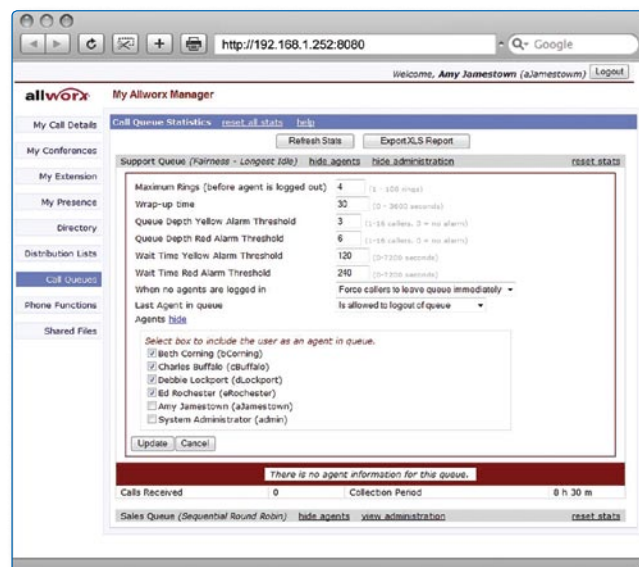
http://192.168.1.252:8080

Q- Google

Welcome, Amy Jamestown (aJamestown) Logout

allworx My Allworx Manager

My Call Details
My Conferences
My Extension
My Presence
Directory
Distribution Lists
Call Queues
Phone Functions
Shared Files

Call Queue Statistics reset all stats help

Refresh Stats Export XLS Report

Support Queue (Fairness - Longest Idle) hide agents hide administration reset stats

| | | |
|---|---|---|
| Maximum Rings (before agent is logged out) | 4 | (1 - 100 rings) |
| Wrap-up time | 30 | (0 - 3600 seconds) |
| Queue Depth Yellow Alarm Threshold | 3 | (1-16 callers, 0 = no alarm) |
| Queue Depth Red Alarm Threshold | 6 | (1-16 callers, 0 = no alarm) |
| Wait Time Yellow Alarm Threshold | 120 | (0-7200 seconds) |
| Wait Time Red Alarm Threshold | 240 | (0-7200 seconds) |
| When no agents are logged in | Force callers to leave queue immediately | |
| Last Agent in queue | Is allowed to logout of queue | |

Agents hide

Select box to include the user as an agent in queue.
Beth Corning (bCorning)
Charles Buffalo (cBuffalo)
Debbie Lockport (dLockport)
Ed Rochester (eRochester)
Amy Jamestown (aJamestown)
System Administrator (admin)

Update Cancel

There is no agent information for this queue.

| Calls Received | 0 | Collection Period | 0 h 30 m |
|---|---|---|---|

Sales Queue (Sequential Round Robin) hide agents view administration reset stats